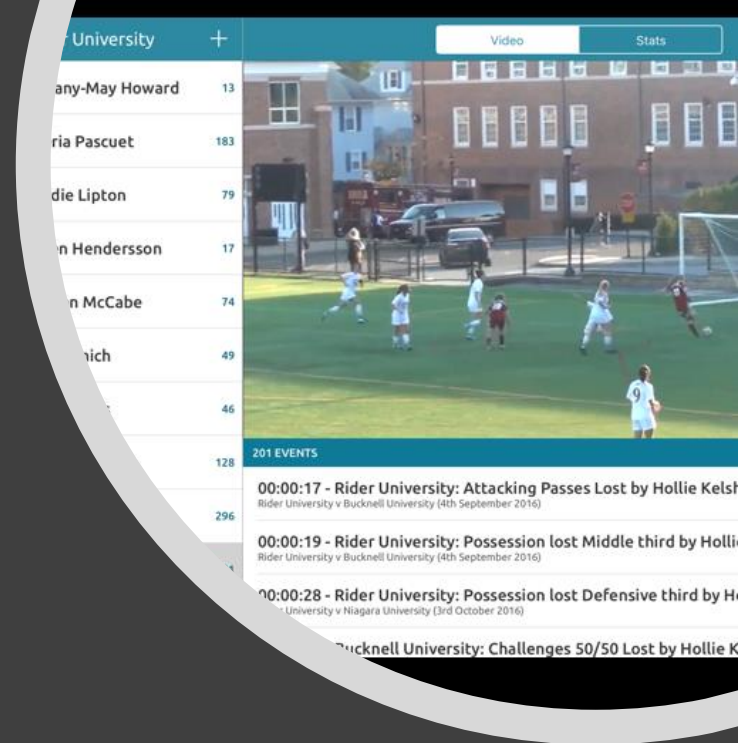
University +

any-May Howard 13

ria Pascuet 183

die Lipton 79

n Hendersson 17

n McCabe 74

nich 49

46

128

296

Video

Stats

201 EVENTS

00:00:17 - Rider University: Attacking Passes Lost by Hollie Kelsh
Rider University v Bucknell University (4th September 2016)

00:00:19 - Rider University: Possession lost Middle third by Holli
Rider University v Bucknell University (4th September 2016)

00:00:28 - Rider University: Possession lost Defensive third by H
University v Niagara University (3rd October 2016)

Bucknell University: Challenges 50/50 Lost by Hollie K